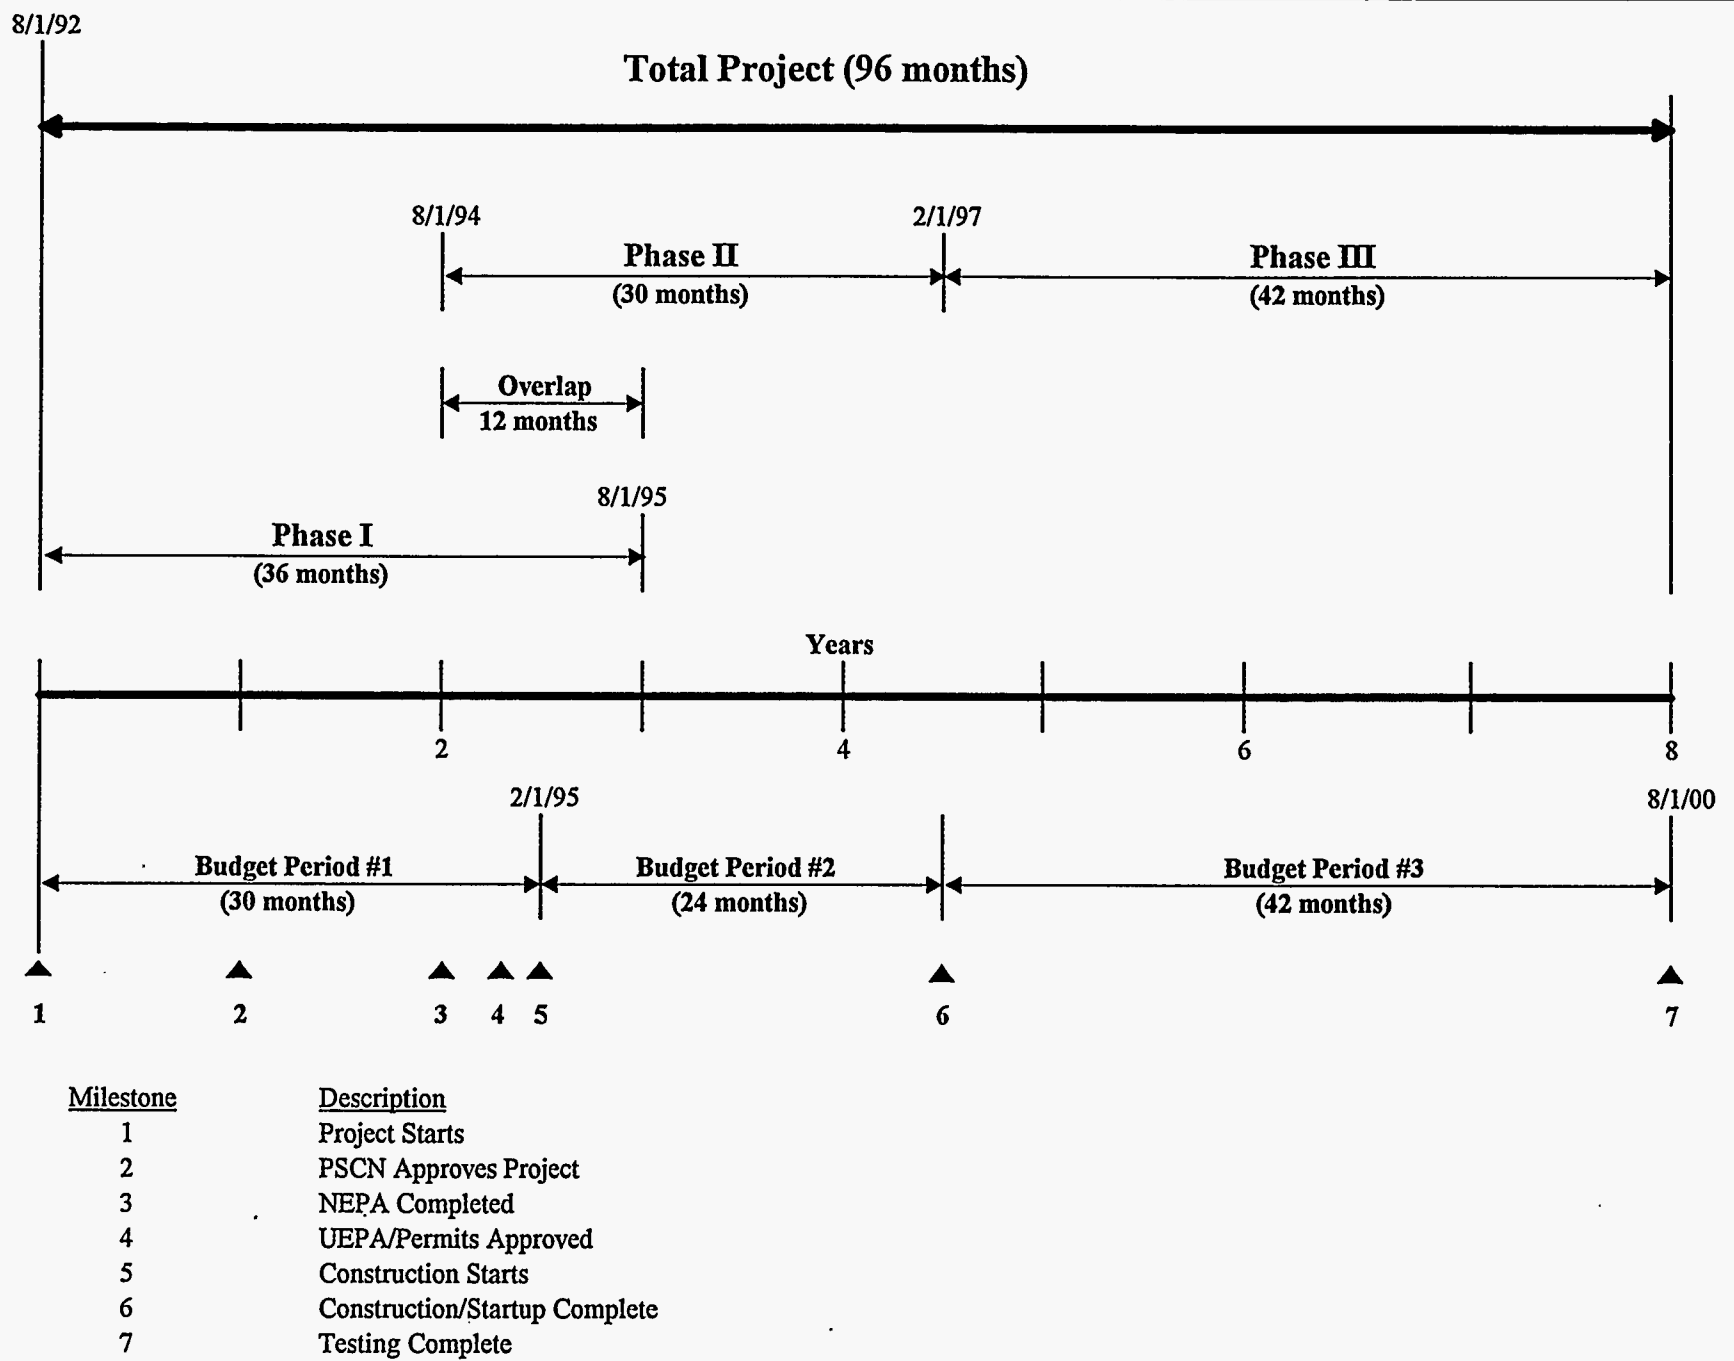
8/1/92

Total Project (96 months)

8/1/94

2/1/97

Phase II
(30 months)

Phase III
(42 months)

Overlap
12 months

8/1/95

Phase I
(36 months)

Years

2 4 6 8

2/1/95

8/1/00

Budget Period #1
(30 months)

Budget Period #2
(24 months)

Budget Period #3
(42 months)

1 2 3 4 5 6 7

| Milestone | Description |
|---|---|
| 1 | Project Starts |
| 2 | PSCN Approves Project |
| 3 | NEPA Completed |
| 4 | UEPA/Permits Approved |
| 5 | Construction Starts |
| 6 | Construction/Startup Complete |
| 7 | Testing Complete |